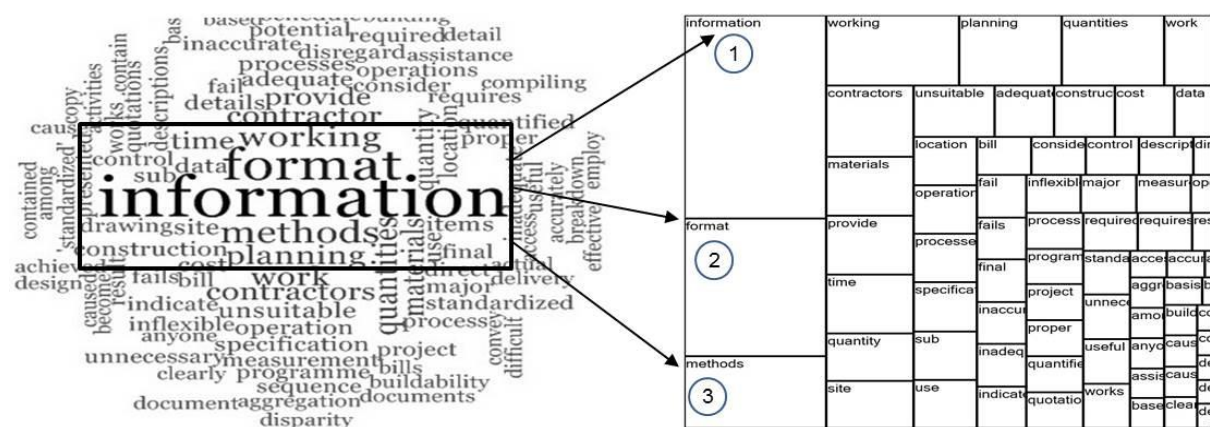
base beneficial building
potential required detail
inaccurate disregard assistance
processes operations
fail adequate consider compiling
details provide requires
contractor quantified
time working proper
format.
information
methods
planning
work
contractors
unsuitable
operation
specification
measurement
programme
sequence
buildability
document aggregation documents
disparity
clearly
unnecessary
anyone
inflexible
indicate
caused
become
result
achieved
design
fails
bill
cost
construction
drawing site
data
sub
control
among
contained
'standardized'
presented
copy
cause
activities
works
contain
quotations
descriptions
bas
quantity
location
items
final
use
quantities
materials
direct
actual
major
standardized
process
project
bills
convey
difficult
delivery
access
useful
accurately
effective
breakdown
employ

information
1
working
planning
quantities
work
contractors
unsuitable
adequat
construc
cost
data
location
bill
conside
control
descript
dir
materials
operation
fail
inflexibl
major
measur
op
provide
processe
fails
process
required
requires
res
format
2
final
program
standa
acce
accura
time
specifica
project
unnece
aggr
basis
b
inaccu
amo
build
co
proper
quantity
sub
inadeq
useful
anyo
caus
co
quantifie
assis
caus
de
methods
3
site
use
indicat
quotatio
works
base
clea
de